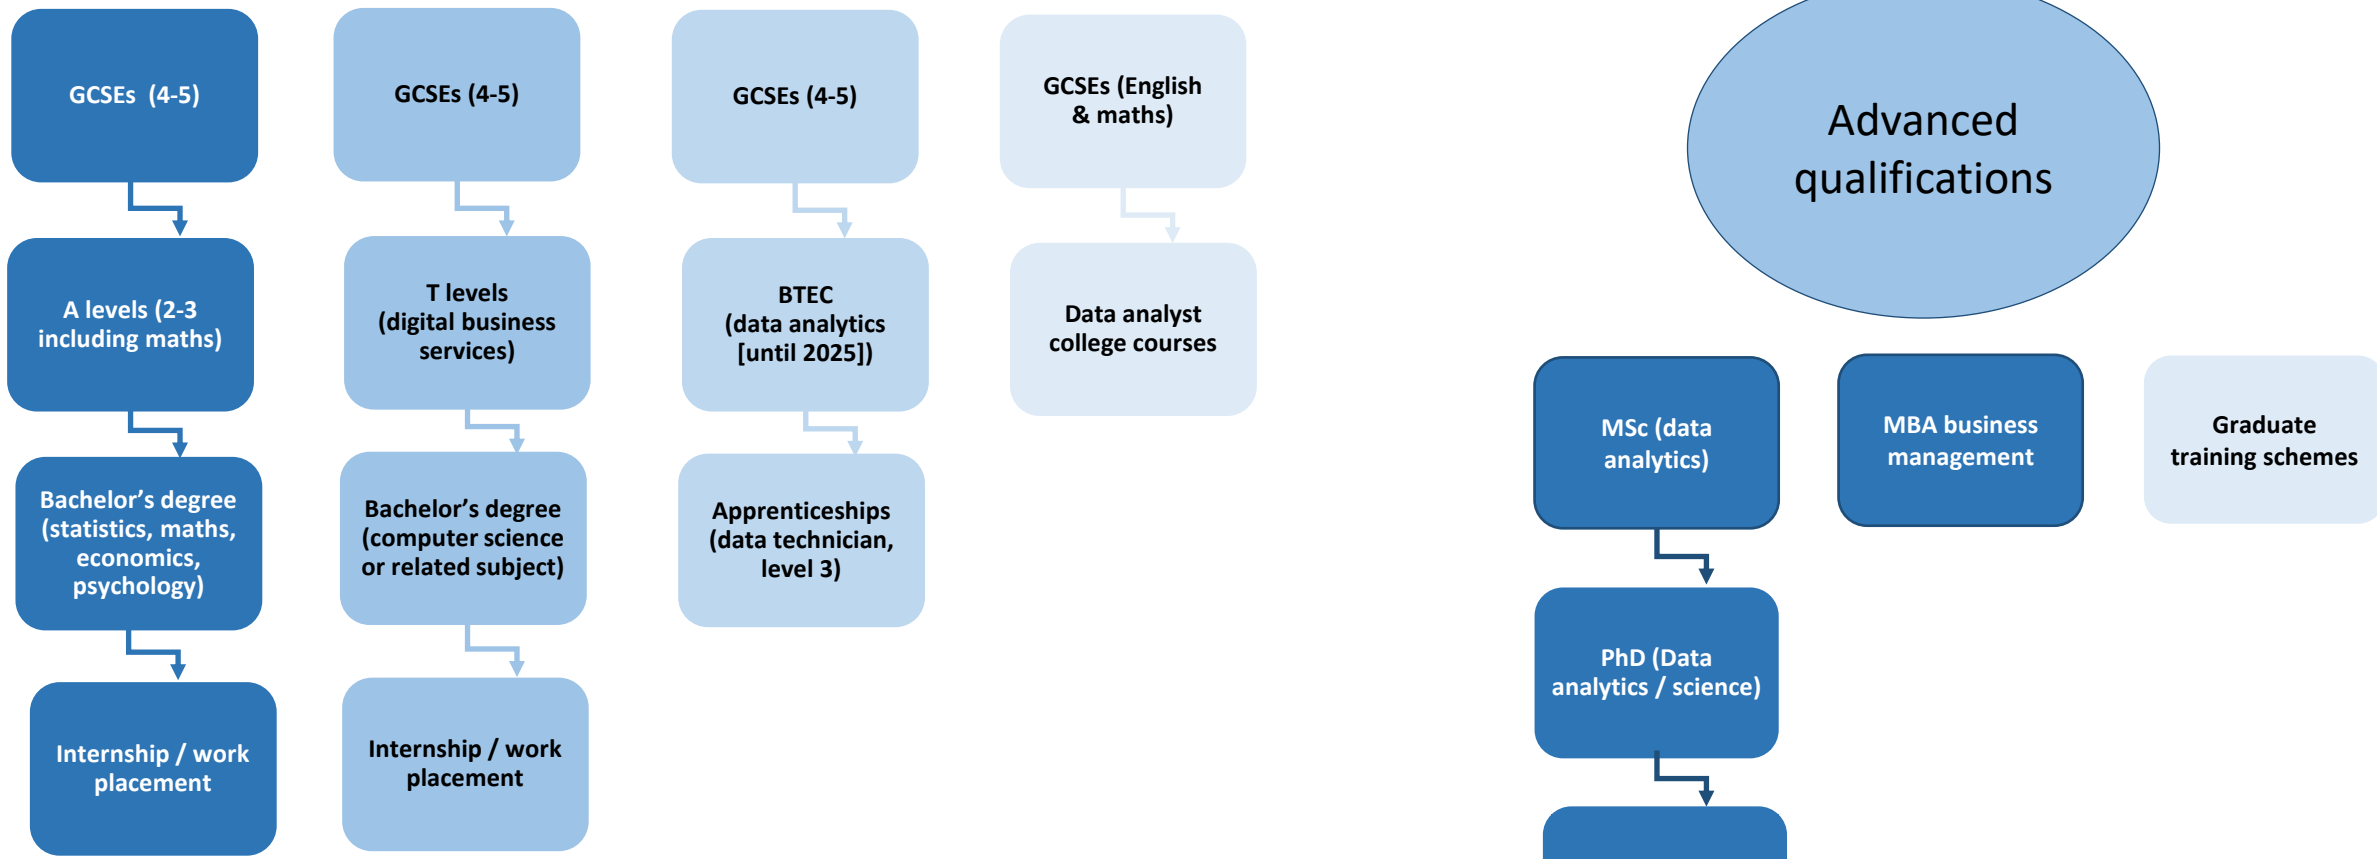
GCSEs (4-5)

A levels (2-3 including maths)

Bachelor's degree (statistics, maths, economics, psychology)

Internship / work placement

GCSEs (4-5)

T levels (digital business services)

Bachelor's degree (computer science or related subject)

Internship / work placement

GCSEs (4-5)

BTEC (data analytics [until 2025])

Apprenticeships (data technician, level 3)

GCSEs (English & maths)

Data analyst college courses

Advanced qualifications

MSc (data analytics)

PhD (Data analytics / science)

MBA business management

Graduate training schemes